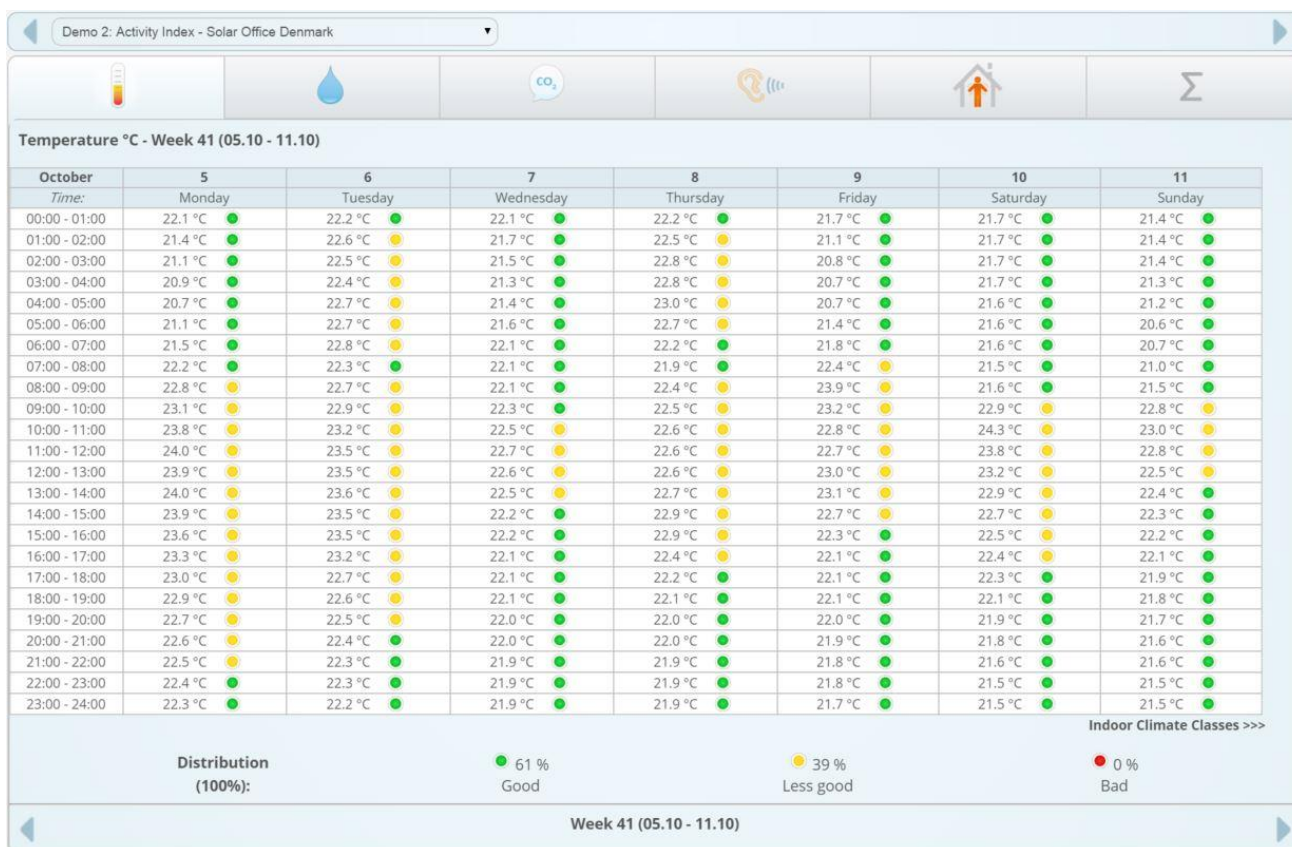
Demo 2: Activity Index - Solar Office Denmark

$CO_2$

Σ

Temperature °C - Week 41 (05.10 - 11.10)

| October | 5 | 6 | 7 | 8 | 9 | 10 | 11 |
|---|---|---|---|---|---|---|---|
| Time: | Monday | Tuesday | Wednesday | Thursday | Friday | Saturday | Sunday |
| 00:00 - 01:00 | 22.1 °C | 22.2 °C | 22.1 °C | 22.2 °C | 21.7 °C | 21.7 °C | 21.4 °C |
| 01:00 - 02:00 | 21.4 °C | 22.6 °C | 21.7 °C | 22.5 °C | 21.1 °C | 21.7 °C | 21.4 °C |
| 02:00 - 03:00 | 21.1 °C | 22.5 °C | 21.5 °C | 22.8 °C | 20.8 °C | 21.7 °C | 21.4 °C |
| 03:00 - 04:00 | 20.9 °C | 22.4 °C | 21.3 °C | 22.8 °C | 20.7 °C | 21.7 °C | 21.3 °C |
| 04:00 - 05:00 | 20.7 °C | 22.7 °C | 21.4 °C | 23.0 °C | 20.7 °C | 21.6 °C | 21.2 °C |
| 05:00 - 06:00 | 21.1 °C | 22.7 °C | 21.6 °C | 22.7 °C | 21.4 °C | 21.6 °C | 20.6 °C |
| 06:00 - 07:00 | 21.5 °C | 22.8 °C | 22.1 °C | 22.2 °C | 21.8 °C | 21.6 °C | 20.7 °C |
| 07:00 - 08:00 | 22.2 °C | 22.3 °C | 22.1 °C | 21.9 °C | 22.4 °C | 21.5 °C | 21.0 °C |
| 08:00 - 09:00 | 22.8 °C | 22.7 °C | 22.1 °C | 22.4 °C | 23.9 °C | 21.6 °C | 21.5 °C |
| 09:00 - 10:00 | 23.1 °C | 22.9 °C | 22.3 °C | 22.5 °C | 23.2 °C | 22.9 °C | 22.8 °C |
| 10:00 - 11:00 | 23.8 °C | 23.2 °C | 22.5 °C | 22.6 °C | 22.8 °C | 24.3 °C | 23.0 °C |
| 11:00 - 12:00 | 24.0 °C | 23.5 °C | 22.7 °C | 22.6 °C | 22.7 °C | 23.8 °C | 22.8 °C |
| 12:00 - 13:00 | 23.9 °C | 23.5 °C | 22.6 °C | 22.6 °C | 23.0 °C | 23.2 °C | 22.5 °C |
| 13:00 - 14:00 | 24.0 °C | 23.6 °C | 22.5 °C | 22.7 °C | 23.1 °C | 22.9 °C | 22.4 °C |
| 14:00 - 15:00 | 23.9 °C | 23.5 °C | 22.2 °C | 22.9 °C | 22.7 °C | 22.7 °C | 22.3 °C |
| 15:00 - 16:00 | 23.6 °C | 23.5 °C | 22.2 °C | 22.9 °C | 22.3 °C | 22.5 °C | 22.2 °C |
| 16:00 - 17:00 | 23.3 °C | 23.2 °C | 22.1 °C | 22.4 °C | 22.1 °C | 22.4 °C | 22.1 °C |
| 17:00 - 18:00 | 23.0 °C | 22.7 °C | 22.1 °C | 22.2 °C | 22.1 °C | 22.3 °C | 21.9 °C |
| 18:00 - 19:00 | 22.9 °C | 22.6 °C | 22.1 °C | 22.1 °C | 22.1 °C | 22.1 °C | 21.8 °C |
| 19:00 - 20:00 | 22.7 °C | 22.5 °C | 22.0 °C | 22.0 °C | 22.0 °C | 21.9 °C | 21.7 °C |
| 20:00 - 21:00 | 22.6 °C | 22.4 °C | 22.0 °C | 22.0 °C | 21.9 °C | 21.8 °C | 21.6 °C |
| 21:00 - 22:00 | 22.5 °C | 22.3 °C | 21.9 °C | 21.9 °C | 21.8 °C | 21.6 °C | 21.6 °C |
| 22:00 - 23:00 | 22.4 °C | 22.3 °C | 21.9 °C | 21.9 °C | 21.8 °C | 21.5 °C | 21.5 °C |
| 23:00 - 24:00 | 22.3 °C | 22.2 °C | 21.9 °C | 21.9 °C | 21.7 °C | 21.5 °C | 21.5 °C |

Indoor Climate Classes >>>

Distribution (100%):

61 %
Good

39 %
Less good

0 %
Bad

Week 41 (05.10 - 11.10)